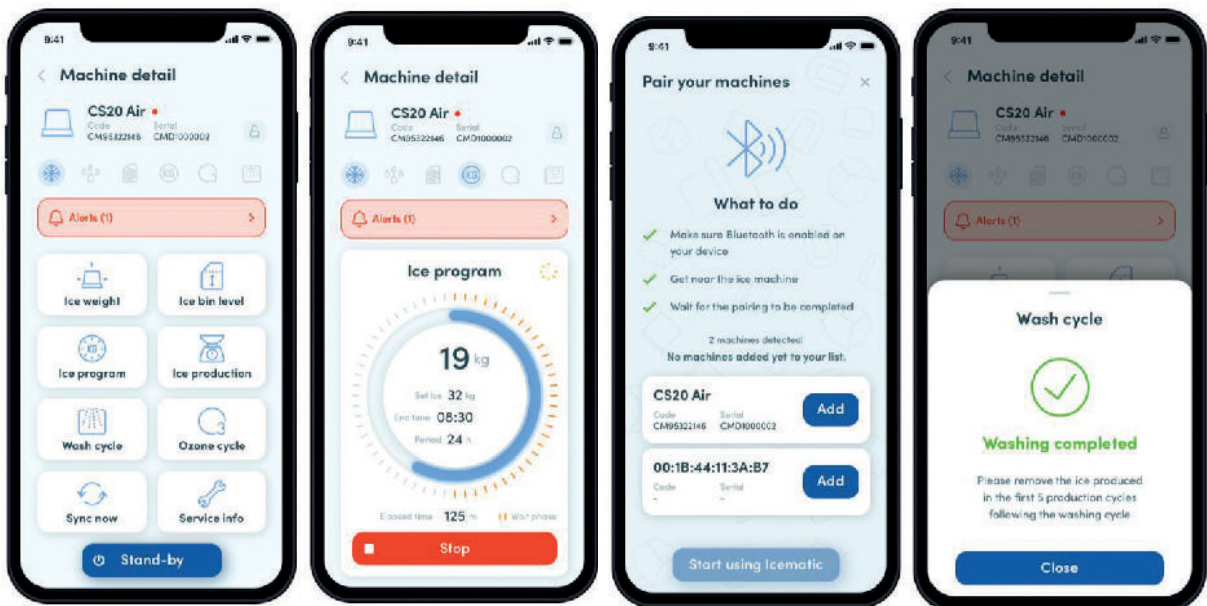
9:41

Machine detail

CS20 Air
Code CM95322146 Serial CMD1000002

Alerts (1)

Ice weight
Ice bin level
Ice program
Ice production
Wash cycle
Ozone cycle
Sync now
Service info

Stand-by

9:41

Machine detail

CS20 Air
Code CM95322146 Serial CMD1000002

Alerts (1)

Ice program

19 kg

Set ice 32 kg
End time 08:30
Period 24 h

Elapsed time 125 m
Wait phase

Stop

9:41

Pair your machines

What to do

Make sure Bluetooth is enabled on your device
Get near the ice machine
Wait for the pairing to be completed

2 machines detected
No machines added yet to your list.

CS20 Air
Code CM95322146 Serial CMD1000002
Add

00:1B:44:11:3A:B7
Code - Serial -
Add

Start using Icematic

9:41

Machine detail

CS20 Air
Code CM95322146 Serial CMD1000002

Alerts (1)

Wash cycle

Washing completed

Please remove the ice produced in the first 5 production cycles following the washing cycle

Close